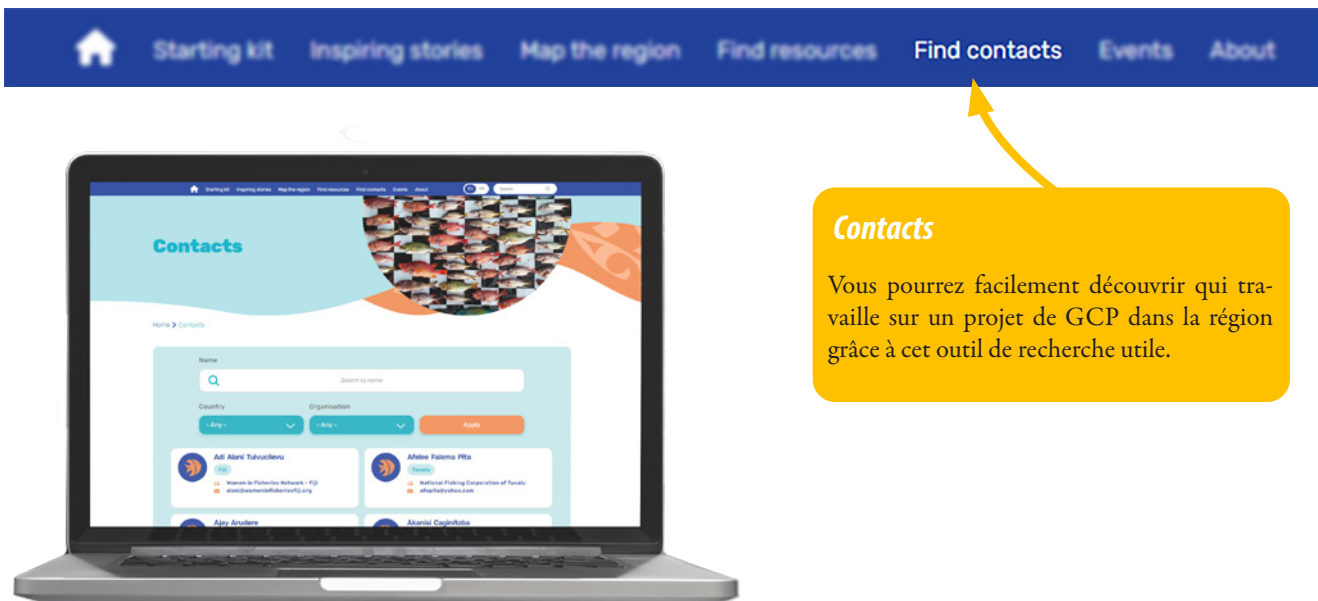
Starting kit Inspiring stories Map the region Find resources Find contacts Events About

Starting kit Inspiring stories Map the region Find resources Find contacts Events About

Search

Contacts

Home > Contacts

Name

Search by name

Country

Organisation

- Any -

- Any -

Apply

Adi Alani Tuivucilevu

Fiji

Women in Fisheries Network - Fiji

alani@womeninfisheriesfiji.org

Afelee Falema Pita

Tuvalu

National Fishing Corporation of Tuvalu

afepita@yahoo.com

Ajay Arudere

Akanisi Caginitoba

Contacts

Vous pourrez facilement découvrir qui travaille sur un projet de GCP dans la région grâce à cet outil de recherche utile.